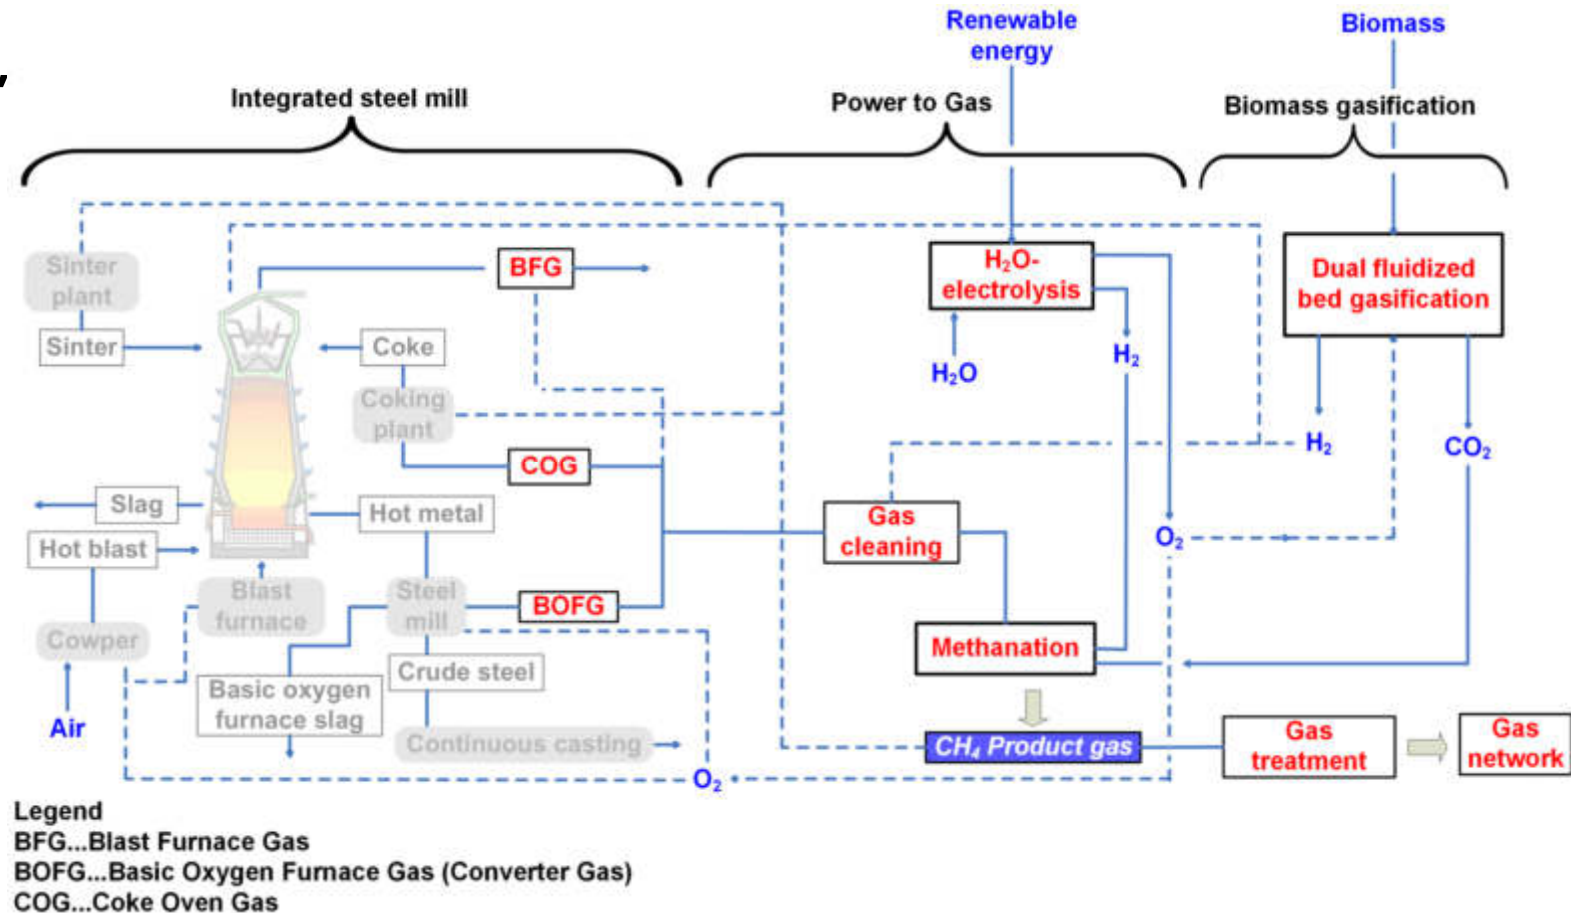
Renewable energy

Biomass

Integrated steel mill

Power to Gas

Biomass gasification

Sinter plant

BFG

$H_2O$-electrolysis

Dual fluidized bed gasification

Sinter

Coke

$H_2O$

$H_2$

Coking plant

$H_2$

$CO_2$

COG

Slag

Hot metal

Gas cleaning

$O_2$

Hot blast

Blast furnace

Steel mill

BOFG

Cowper

Methanation

Crude steel

Basic oxygen furnace slag

Air

Continuous casting

$CH_4$ Product gas

Gas treatment

Gas network

$O_2$

Legend
BFG...Blast Furnace Gas
BOFG...Basic Oxygen Furnace Gas (Converter Gas)
COG...Coke Oven Gas